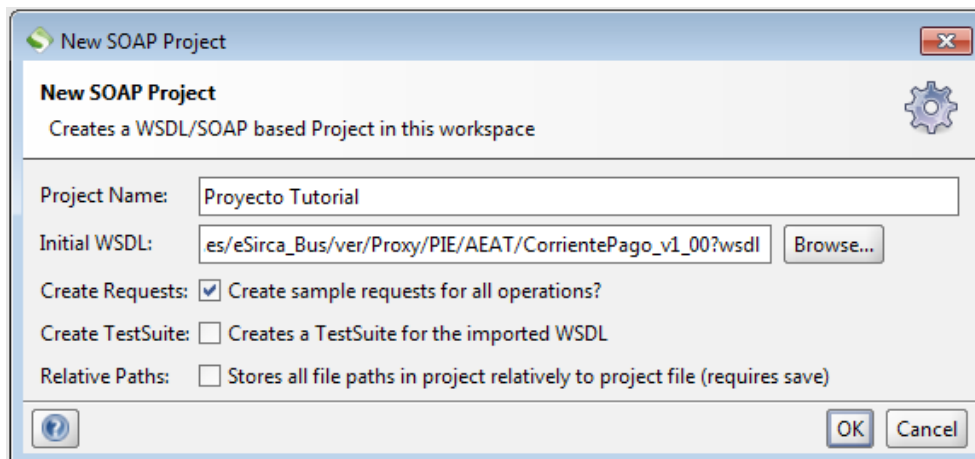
New SOAP Project

New SOAP Project
Creates a WSDL/SOAP based Project in this workspace

Project Name: Proyecto Tutorial
Initial WSDL: .es/eSirca_Bus/ver/Proxy/PIE/AEAT/CorrientePago_v1_00?wsdl Browse...
Create Requests: Create sample requests for all operations?
Create TestSuite: Creates a TestSuite for the imported WSDL
Relative Paths: Stores all file paths in project relatively to project file (requires save)

OK Cancel